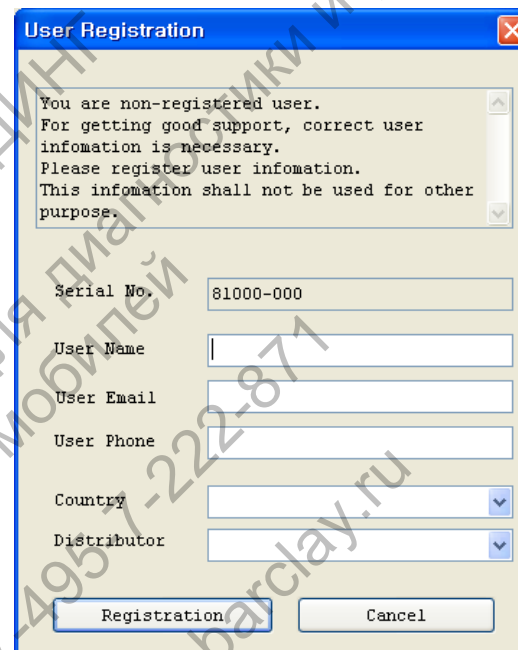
User Registration

You are non-registered user.
For getting good support, correct user infomation is necessary.
Please register user infomation.
This infomation shall not be used for other purpose.

Serial No. 81000-000

User Name

User Email

User Phone

Country

Distributor

Registration Cancel

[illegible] диагностики и
я диагностики
мобилей
495 7-222-871
barclay.ru